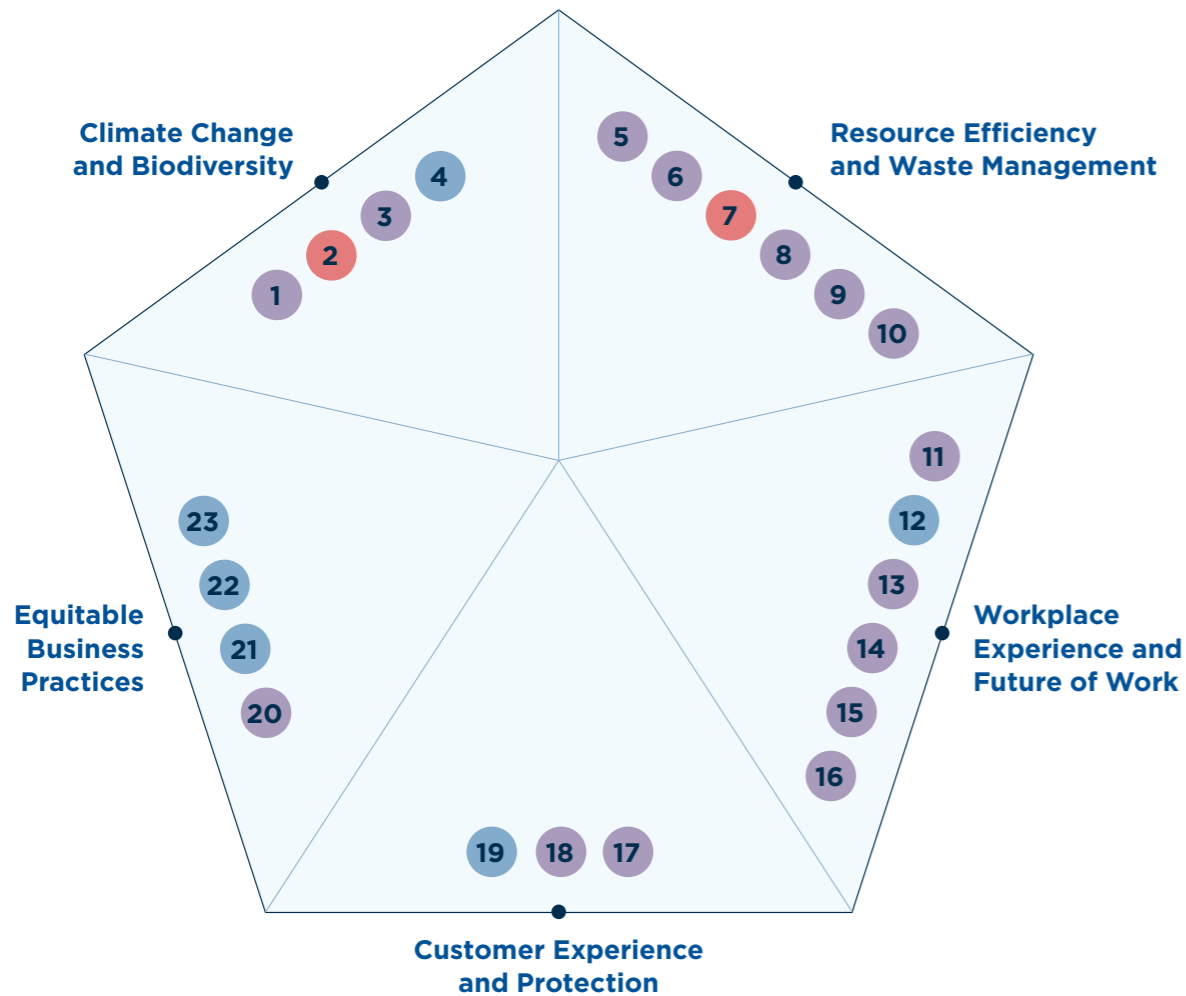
Climate Change and Biodiversity

4
3
2
1

Resource Efficiency and Waste Management

5
6
7
8
9
10

Workplace Experience and Future of Work

11
12
13
14
15
16

Customer Experience and Protection

19
18
17

Equitable Business Practices

23
22
21
20